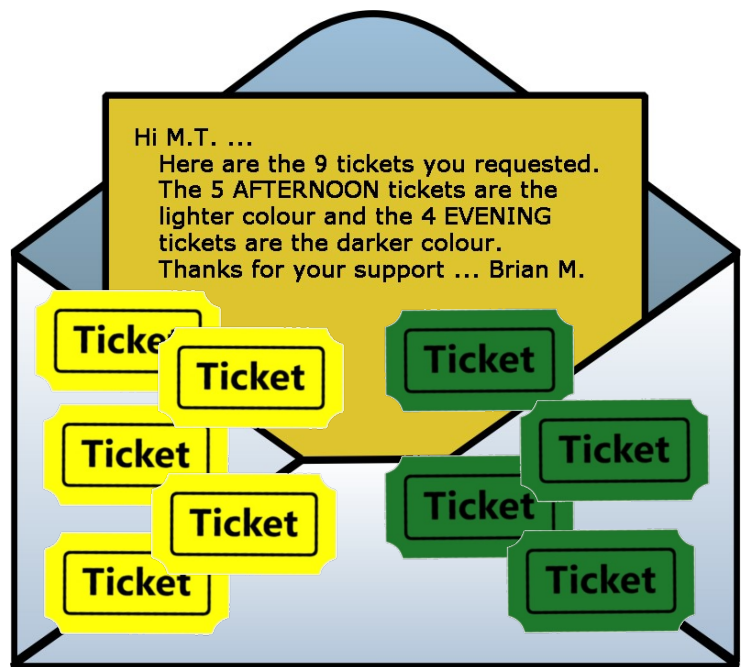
Hi M.T. ...
Here are the 9 tickets you requested. The 5 AFTERNOON tickets are the lighter colour and the 4 EVENING tickets are the darker colour. Thanks for your support ... Brian M.

Ticket
Ticket
Ticket
Ticket
Ticket

Ticket
Ticket
Ticket
Ticket